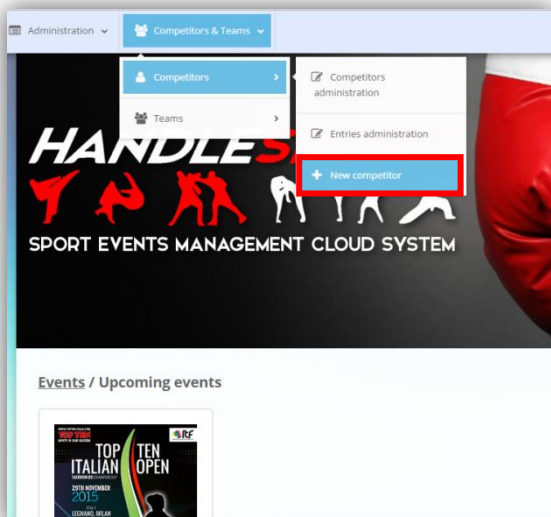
Administration
Competitors & Teams
Competitors
Teams
Competitors administration
Entries administration
New competitor
HANDLES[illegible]
SPORT EVENTS MANAGEMENT CLOUD SYSTEM

Events / Upcoming events

TOP TEN ITALIAN OPEN
29TH NOVEMBER 2015
LEGNANO, MILAN